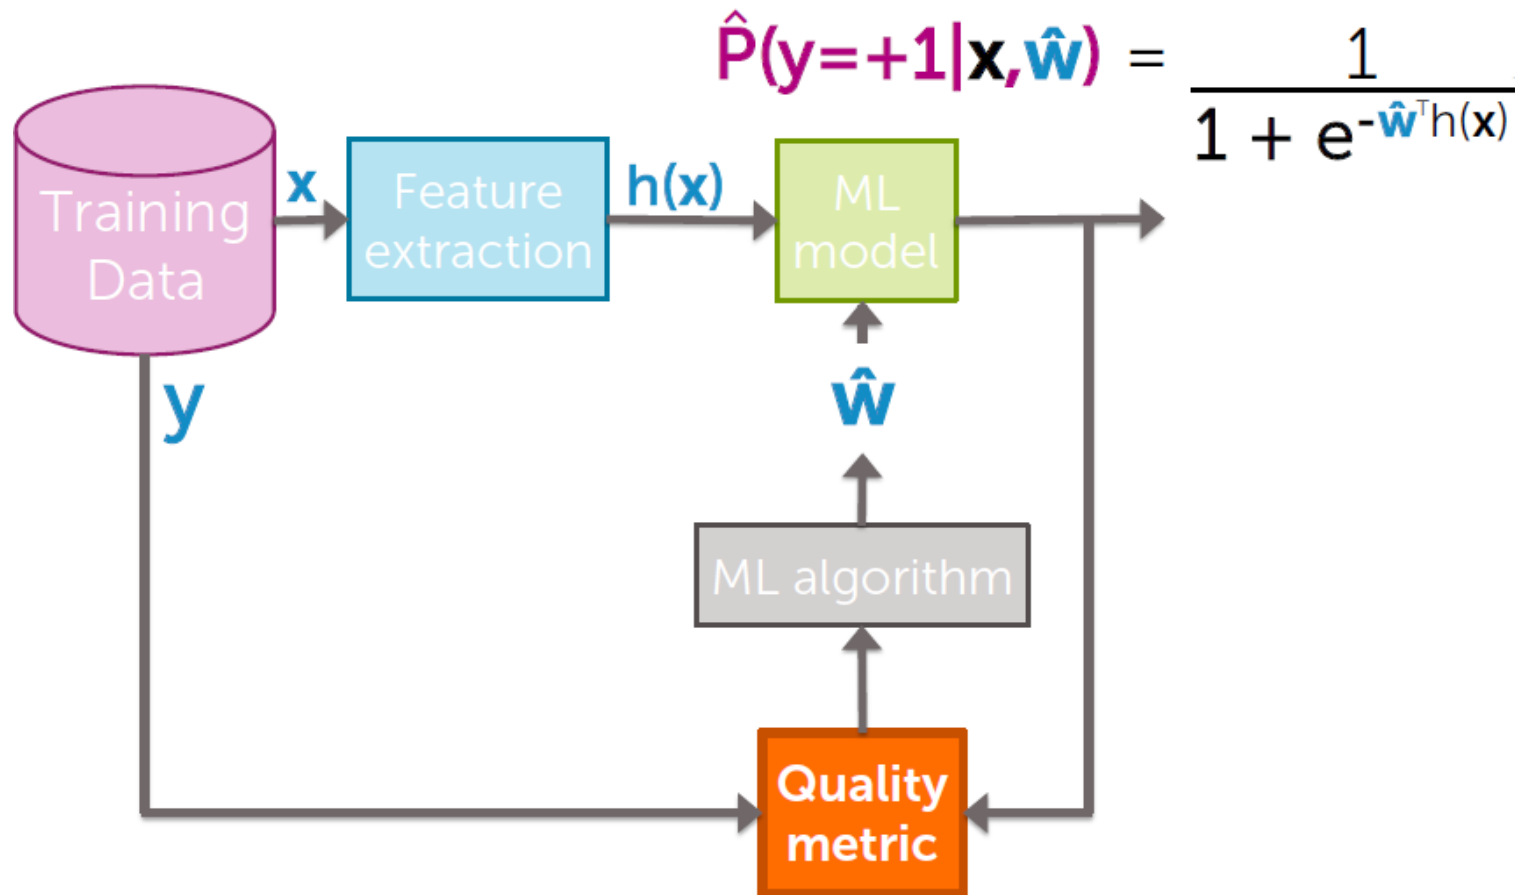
$\hat{P}(y=+1|\mathbf{x},\hat{\mathbf{w}}) = \frac{1}{1+e^{-\hat{\mathbf{w}}^{T}h(\mathbf{x})}}$

Training Data

x

Feature extraction

h(x)

ML model

y

$\hat{\mathbf{w}}$

ML algorithm

Quality metric